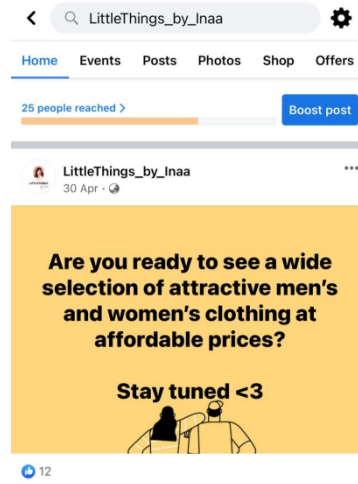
LittleThings_by_Inaa

Home Events Posts Photos Shop Offers

25 people reached >

Boost post

LittleThings_by_Inaa
30 Apr ·

Are you ready to see a wide selection of attractive men's and women's clothing at affordable prices?

Stay tuned <3

12